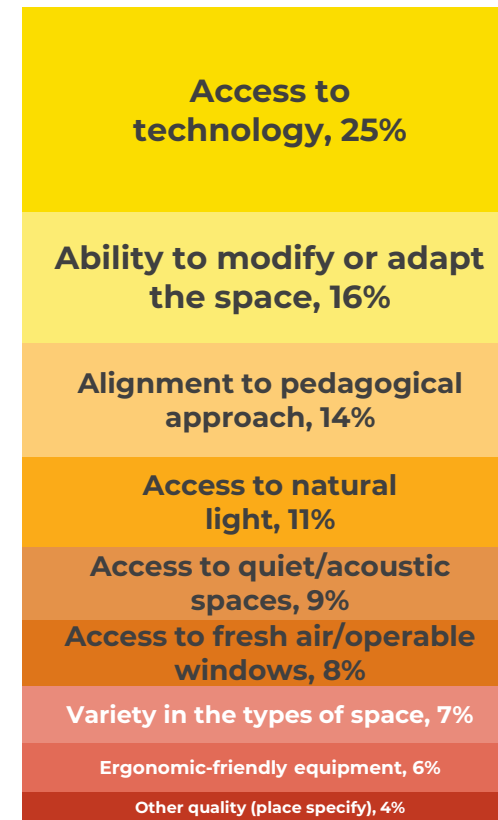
Access to technology, 25%

Ability to modify or adapt the space, 16%

Alignment to pedagogical approach, 14%

Access to natural light, 11%

Access to quiet/acoustic spaces, 9%

Access to fresh air/operable windows, 8%

Variety in the types of space, 7%

Ergonomic-friendly equipment, 6%

Other quality (place specify), 4%